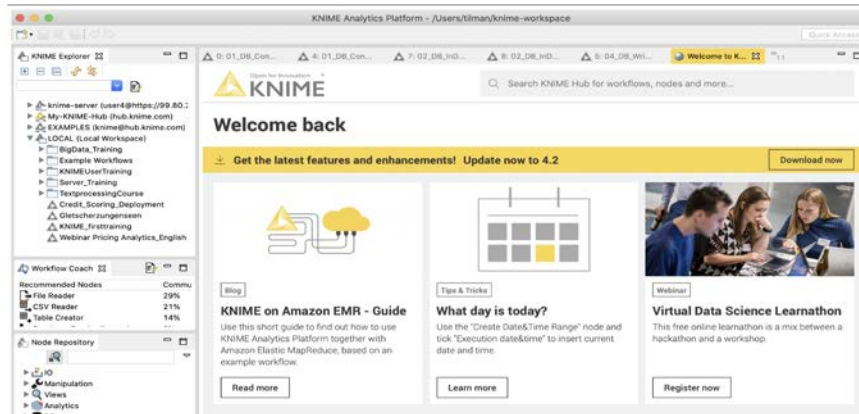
KNIME Analytics Platform - /Users/tilman/knime-workspace

Quick Access

KNIME Explorer

knime-server (user4@https://99.80.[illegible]
My-KNIME-Hub (hub.knime.com)
EXAMPLES (knime@hub.knime.com)
LOCAL (Local Workspace)
BigData_Training
Example Workflows
KNIMEUserTraining
Server_Training
TextprocessingCourse
Credit_Scoring_Deployment
Gletscherzungenseen
KNIME_firsttraining
Webinar Pricing Analytics_English

Workflow Coach

| Recommended Nodes | Commu |
|---|---|
| File Reader | 29% |
| CSV Reader | 21% |
| Table Creator | 14% |

Node Repository

IO
Manipulation
Views
Analytics

0: 01_DB_Con...
4: 01_DB_Con...
7: 02_DB_InD...
6: 02_DB_InD...
5: 04_DB_Wri...
Welcome to K...

Open for Innovation
KNIME

Search KNIME Hub for workflows, nodes and more...

Welcome back

Get the latest features and enhancements! Update now to 4.2

Download now

Blog

KNIME on Amazon EMR - Guide

Use this short guide to find out how to use KNIME Analytics Platform together with Amazon Elastic MapReduce, based on an example workflow.

Read more

Tips & Tricks

What day is today?

Use the "Create Date&Time Range" node and tick "Execution date&time" to insert current date and time.

Learn more

Webinar

Virtual Data Science Learnathon

This free online learnathon is a mix between a hackathon and a workshop.

Register now